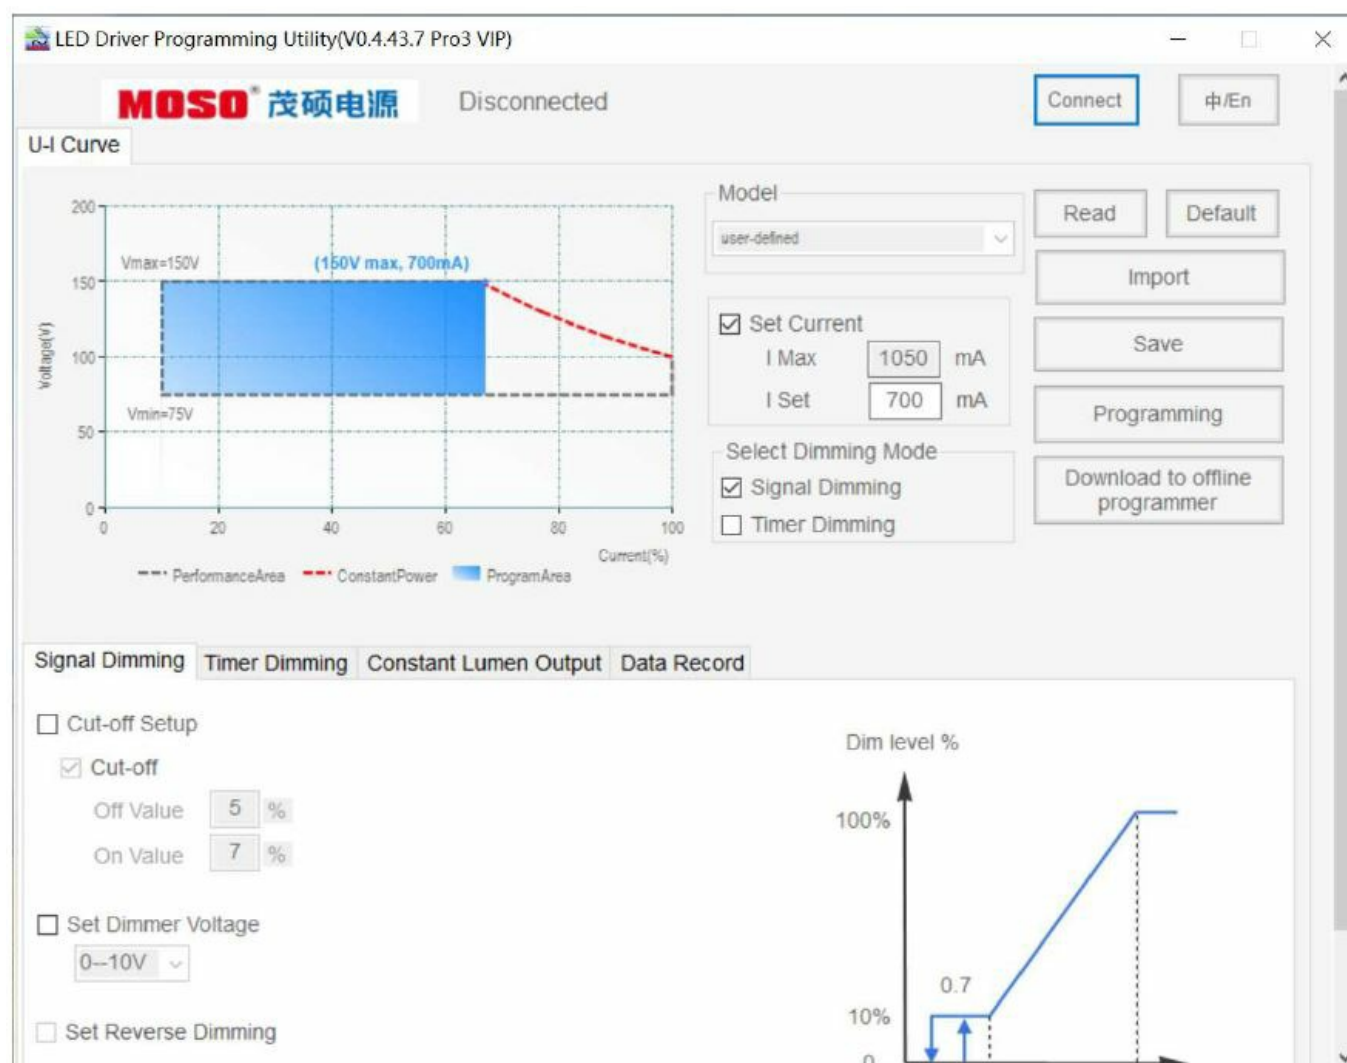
LED Driver Programming Utility(V0.4.43.7 Pro3 VIP)

MOSO® 茂硕电源 Disconnected

Connect 中/En

U-I Curve

200
150
100
50
0
Voltage(V)
Vmax=150V
(150V max, 700mA)
Vmin=75V
0 20 40 60 80 100
Current(%)
PerformanceArea ConstantPower ProgramArea

Model
user-defined

Set Current
I Max 1050 mA
I Set 700 mA

Select Dimming Mode
Signal Dimming
Timer Dimming

Read
Default
Import
Save
Programming
Download to offline programmer

Signal Dimming | Timer Dimming | Constant Lumen Output | Data Record

Cut-off Setup
Cut-off
Off Value 5 %
On Value 7 %

Set Dimmer Voltage
0--10V

Set Reverse Dimming

Dim level %
100%
0.7
10%
0